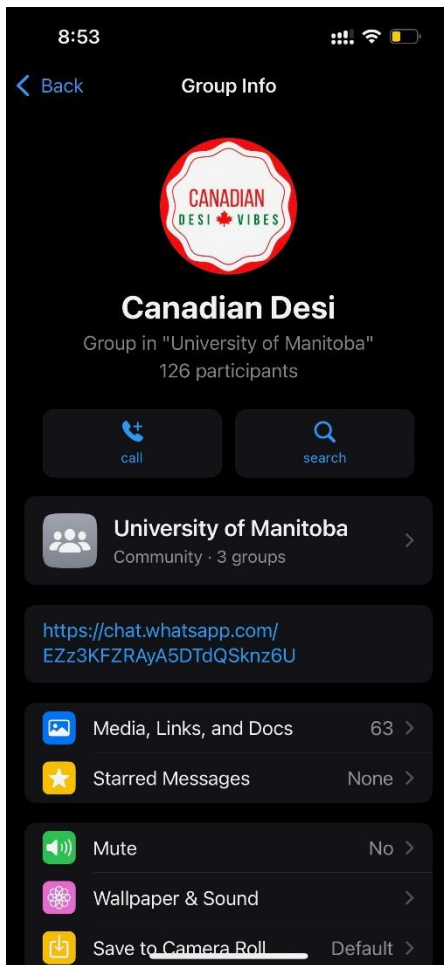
8:53

Back

Group Info

CANADIAN
DESI VIBES

Canadian Desi

Group in "University of Manitoba"
126 participants

call

search

University of Manitoba
Community · 3 groups

https://chat.whatsapp.com/EZz3KFZRAyA5DTdQSknz6U

Media, Links, and Docs 63

Starred Messages None

Mute No

Wallpaper & Sound

Save to Camera Roll Default